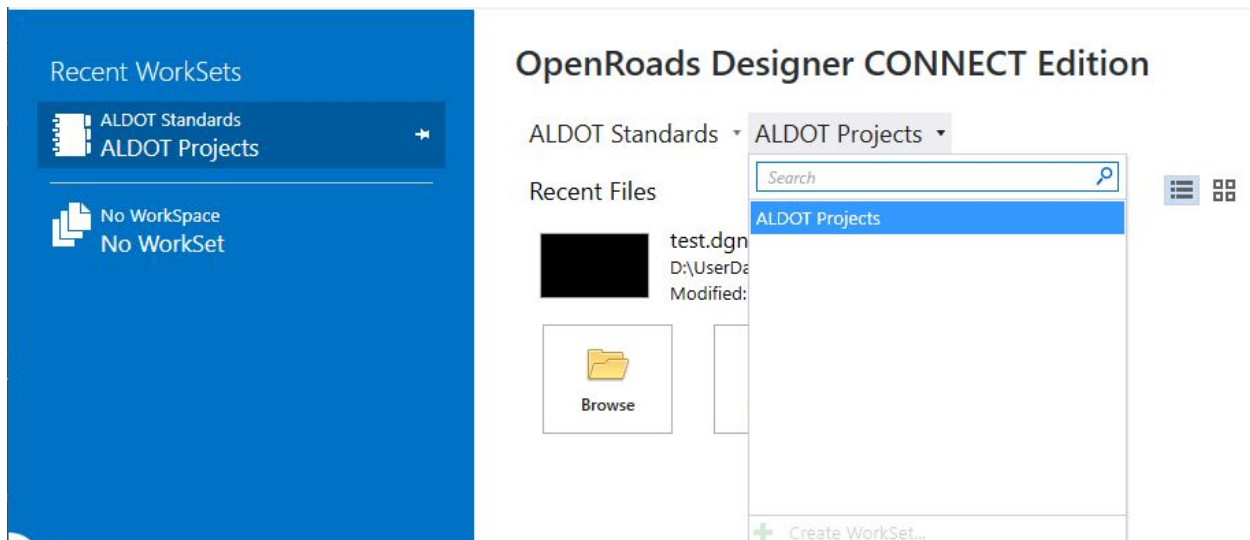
Recent WorkSets

ALDOT Standards
ALDOT Projects

No WorkSpace
No WorkSet

OpenRoads Designer CONNECT Edition

ALDOT Standards ▾ ALDOT Projects ▾

Search

ALDOT Projects

Recent Files

test.dgn
D:\UserDa
Modified:

Browse

Create WorkSet...